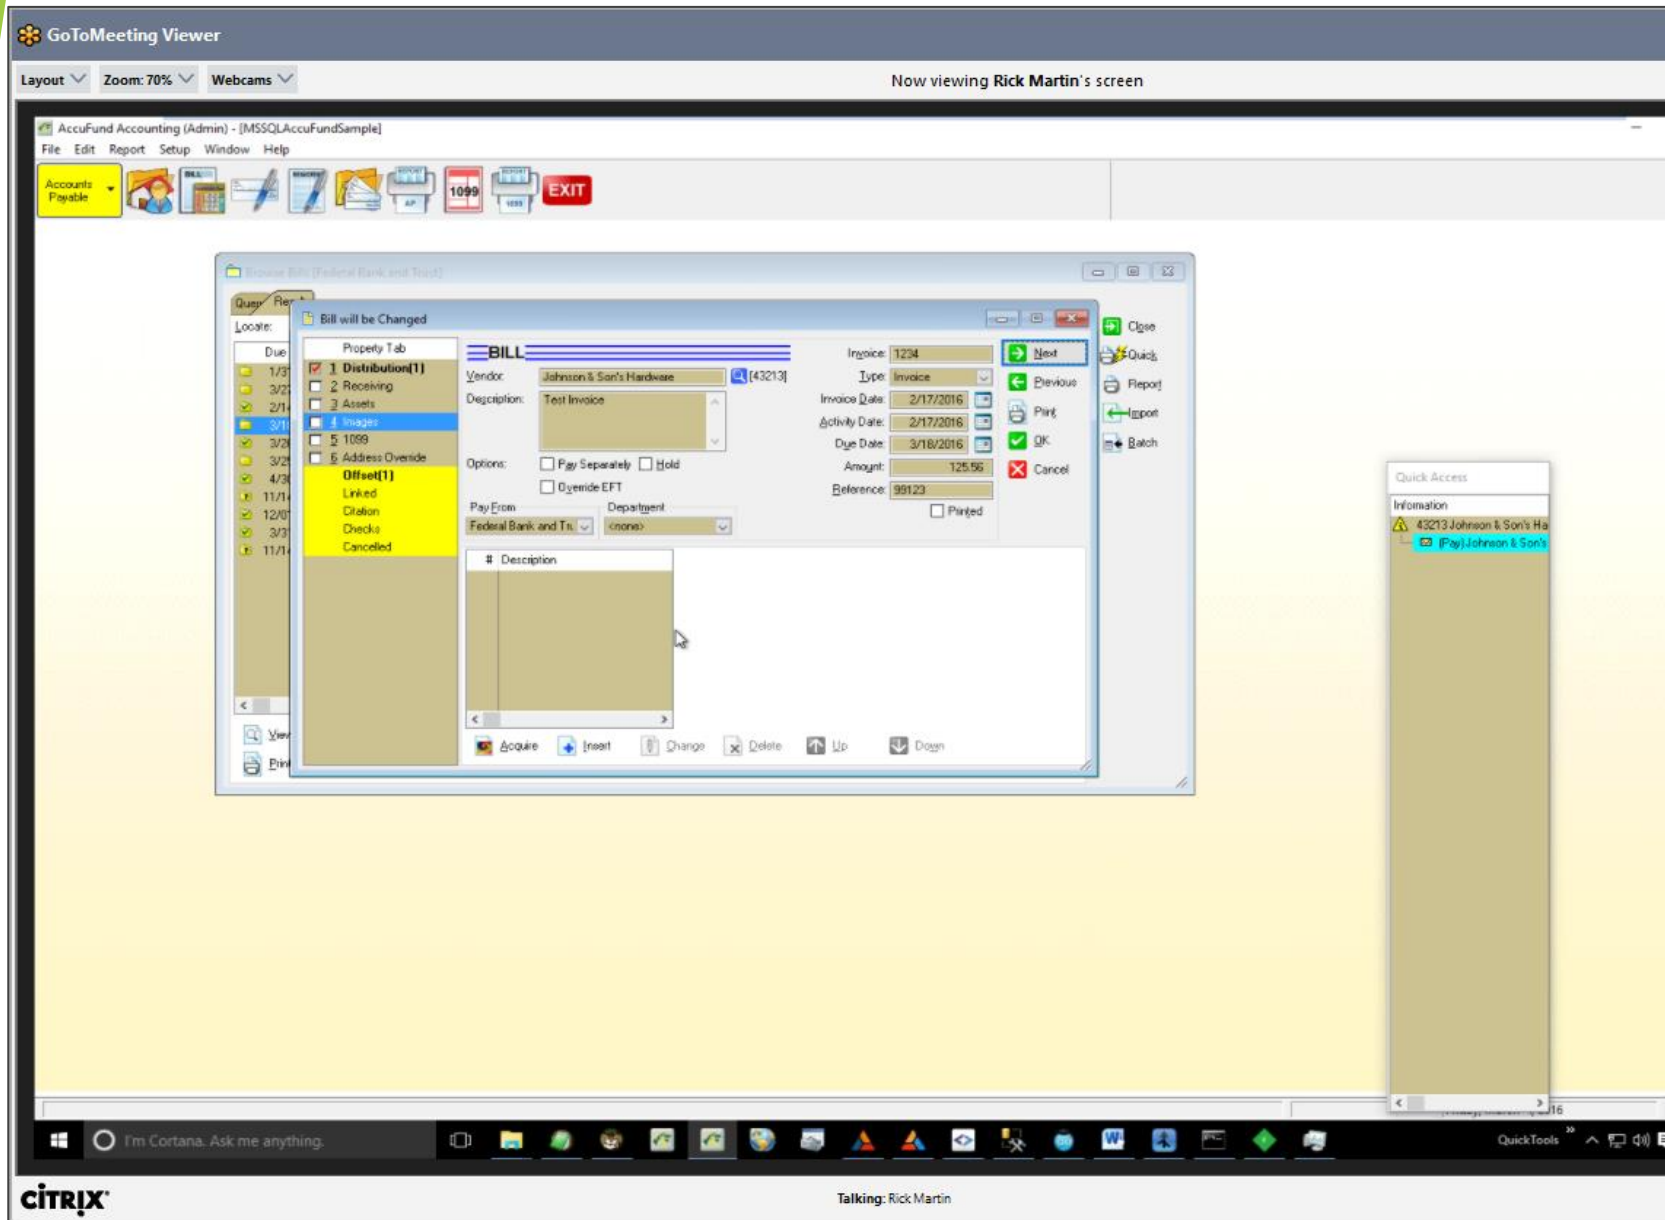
GoToMeeting Viewer

Layout Zoom: 70% Webcams

Now viewing Rick Martin's screen

AccuFund Accounting (Admin) - [MSSQLAccuFundSample]

File Edit Report Setup Window Help

Accounts Payable

1099

EXIT

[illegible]

Quer Rep

Locate:

Due

1/3
3/2
2/1
3/1
3/2
3/2
4/3
11/1
12/0
3/3
11/1

View

Print

Bill will be Changed

Property Tab

1 Distribution(1)
2 Receiving
3 Assets
4 Images
5 1099
6 Address Override
Offset(1)
Linked
Citation
Checks
Cancelled

BILL

Vendor: Johnson & Son's Hardware [43213]

Description: Test Invoice

Options: Pay Separately Hold

Override EFT

Pay From Federal Bank and Tr

Department <none>

Invoice: 1234

Type: Invoice

Invoice Date: 2/17/2016

Activity Date: 2/17/2016

Due Date: 3/18/2016

Amount: 125.56

Reference: 99123

Printed

Next

Previous

Print

OK

Cancel

# Description

Acquire Insert Change Delete Up Down

Close

Quick

Report

Import

Batch

Quick Access

Information

43213 Johnson & Son's Ha

(Pay) Johnson & Son's

16

I'm Cortana. Ask me anything.

QuickTools

CITRIX

Talking: Rick Martin